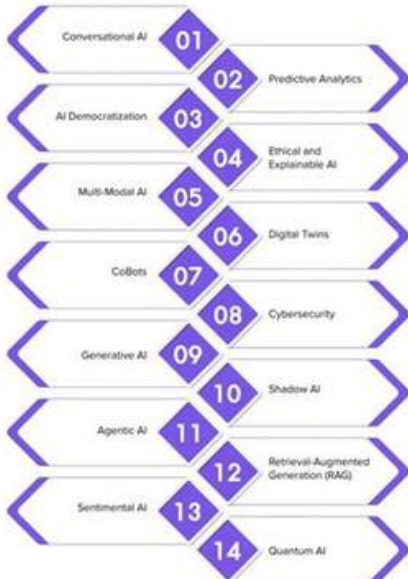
Conversational AI 01

02 Predictive Analytics

AI Democratization 03

04 Ethical and Explainable AI

Multi-Modal AI 05

06 Digital Twins

CoBots 07

08 Cybersecurity

Generative AI 09

10 Shadow AI

Agentic AI 11

12 Retrieval-Augmented Generation (RAG)

Sentimental AI 13

14 Quantum AI